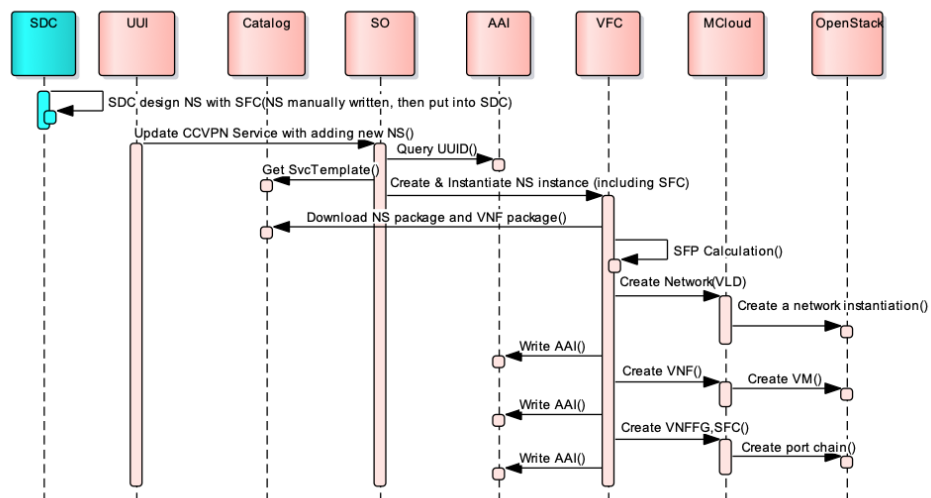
SDC
UUI
Catalog
SO
AAI
VFC
MCloud
OpenStack

SDC design NS with SFC(NS manually written, then put into SDC)

Update CCVPN Service with adding new NS()

Query UUID()

Get SvcTemplate()

Create & Instantiate NS instance (including SFC)

Download NS package and VNF package()

SFP Calculation()

Create Network(VLD)

Create a network instantiation()

Write AAI()

Create VNF()

Create VM()

Write AAI()

Create VNFFG,SFC()

Create port chain()

Write AAI()